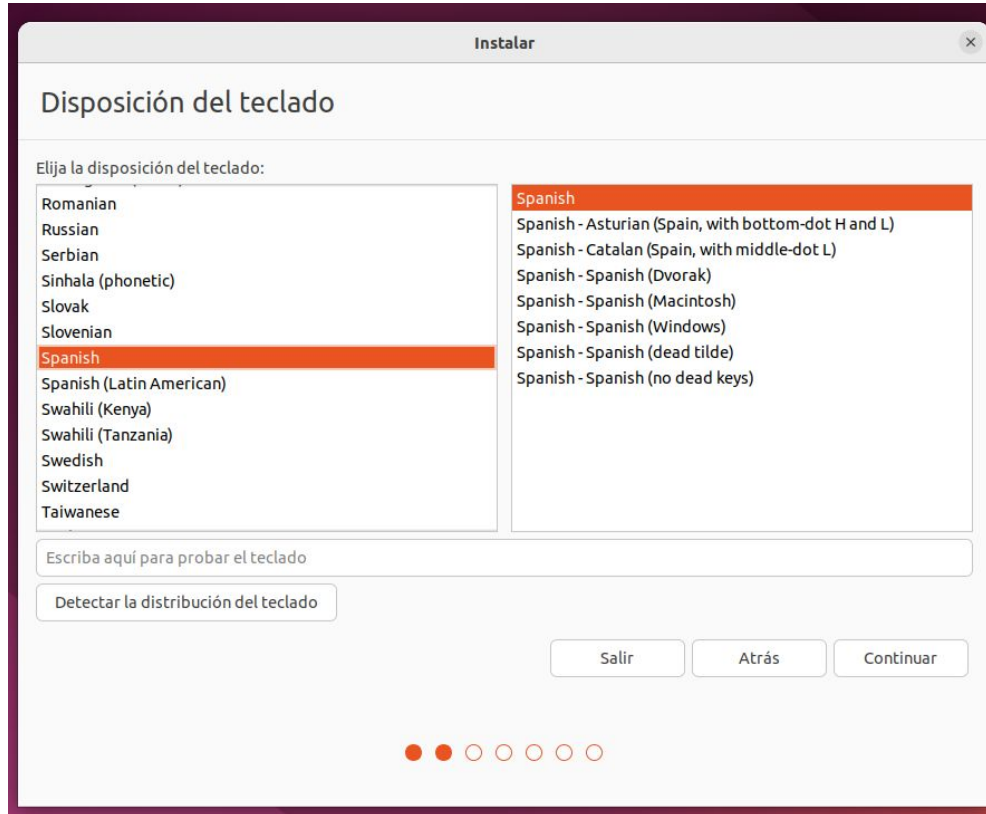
Instalar

×

Disposición del teclado

Elija la disposición del teclado:

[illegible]
Romanian
Russian
Serbian
Sinhala (phonetic)
Slovak
Slovenian
Spanish
Spanish (Latin American)
Swahili (Kenya)
Swahili (Tanzania)
Swedish
Switzerland
Taiwanese

Spanish
Spanish - Asturian (Spain, with bottom-dot H and L)
Spanish - Catalan (Spain, with middle-dot L)
Spanish - Spanish (Dvorak)
Spanish - Spanish (Macintosh)
Spanish - Spanish (Windows)
Spanish - Spanish (dead tilde)
Spanish - Spanish (no dead keys)

Escriba aquí para probar el teclado

Detectar la distribución del teclado

Salir

Atrás

Continuar